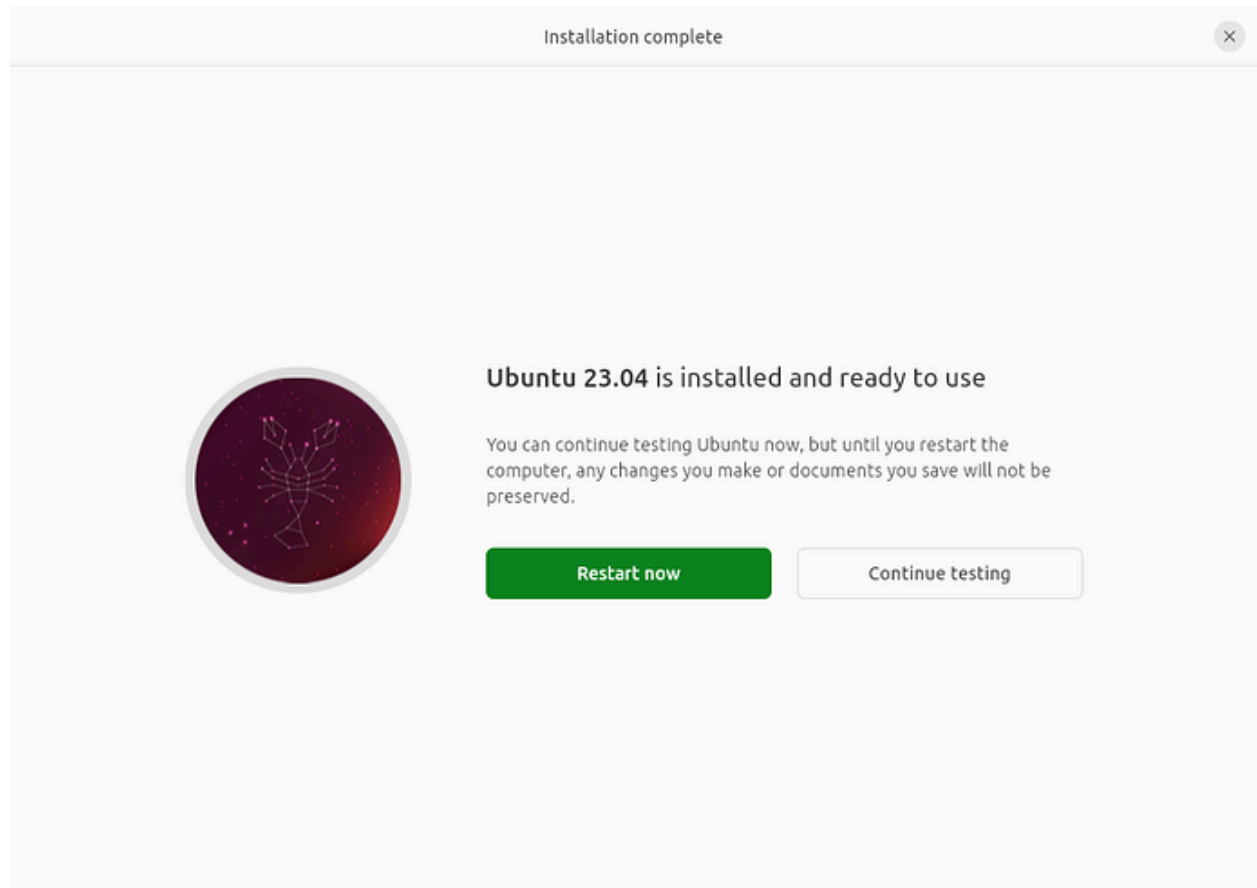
Installation complete

×

Ubuntu 23.04 is installed and ready to use

You can continue testing Ubuntu now, but until you restart the computer, any changes you make or documents you save will not be preserved.

Restart now

Continue testing